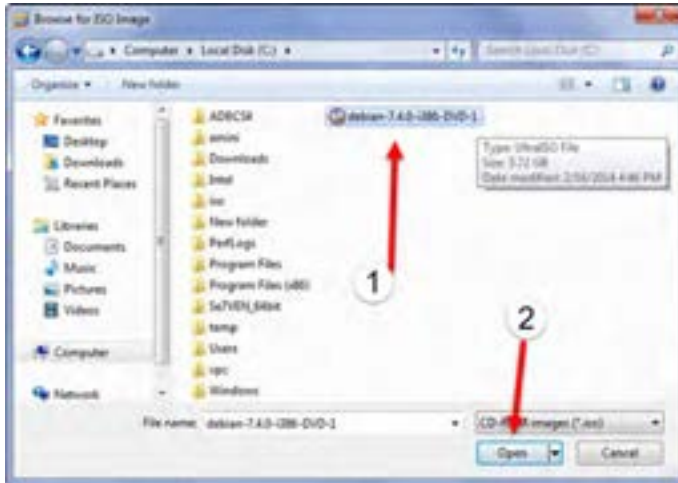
Browse for ISO Image

Computer ▸ Local Disk (C:) ▸

Search Local Disk (C:)

Organize ▾ New folder

Favorites
Desktop
Downloads
Recent Places

Libraries
Documents
Music
Pictures
Videos

Computer

Network

ADBCSX
amini
Downloads
Intel
iso
New folder
PerfLogs
Program Files
Program Files (x86)
Se7VEN_64bit
temp
Users
vpc
Windows

debian-7.4.0-i386-DVD-1

Type: UltraISO File
Size: 3.72 GB
Date modified: 2/16/2014 4:46 PM

1

2

File name: debian-7.4.0-i386-DVD-1

CD-R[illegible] images (*.iso)

Open

Cancel